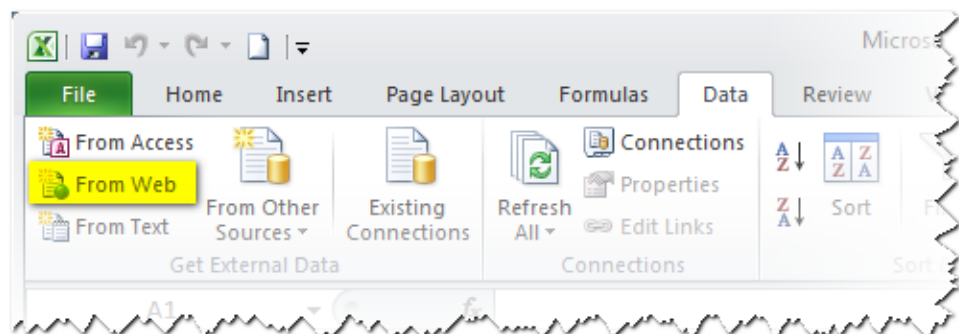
Micros

File Home Insert Page Layout Formulas Data Review

From Access
From Web
From Text
From Other Sources
Existing Connections
Get External Data

Refresh All
Connections
Properties
Edit Links
Connections

Sort

A1